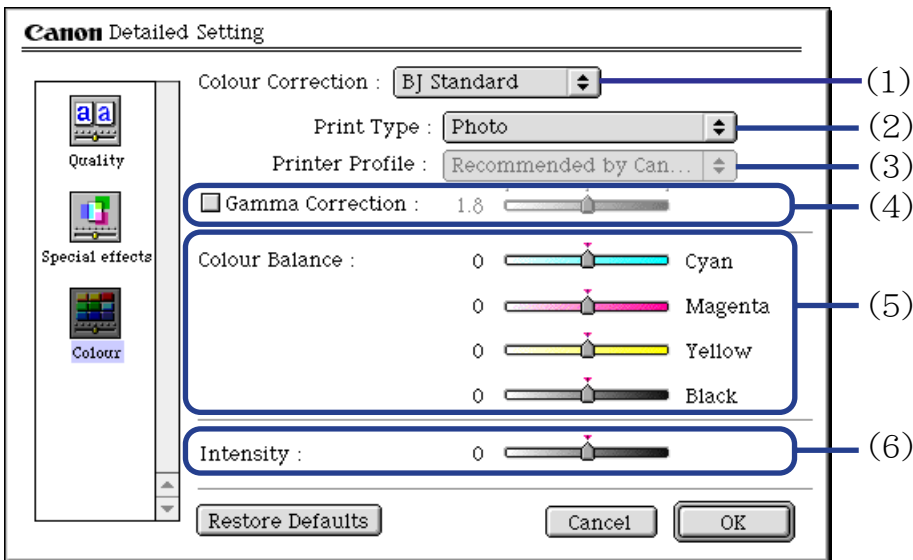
Canon Detailed Setting

Quality
Special effects
Colour

Colour Correction : BJ Standard (1)
Print Type : Photo (2)
Printer Profile : Recommended by Can... (3)
Gamma Correction : 1.8 (4)

Colour Balance : 0 Cyan
0 Magenta (5)
0 Yellow
0 Black

Intensity : 0 (6)

Restore Defaults
Cancel
OK